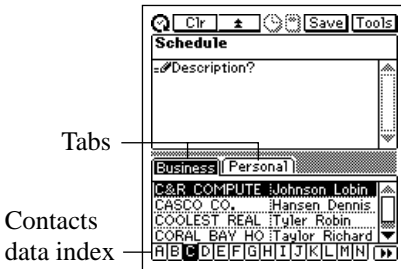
Clr Save Tools

Schedule

Description?

Tabs

Business Personal

| | |
|---|---|
| C&R COMPUTE | Johnson Lobin |
| CASCO CO. | Hansen Dennis |
| COOLEST REAL | Tyler Robin |
| CORAL BAY HO | Taylor Richard |

Contacts data index

A B C D E F G H I J K L M N